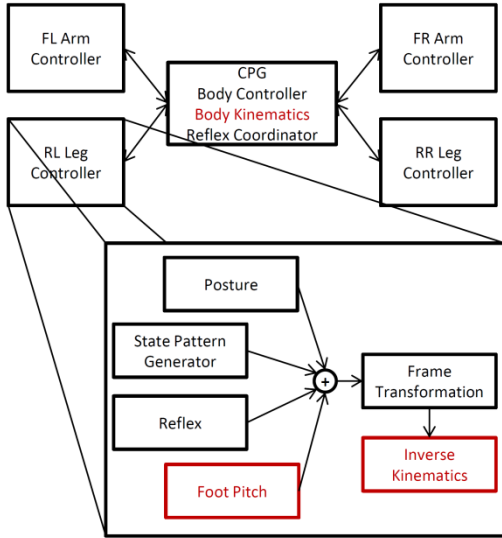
FL Arm Controller

CPG
Body Controller
Body Kinematics
Reflex Coordinator

FR Arm Controller

RL Leg Controller

RR Leg Controller

Posture

State Pattern Generator

Reflex

Foot Pitch

+

Frame Transformation

Inverse Kinematics